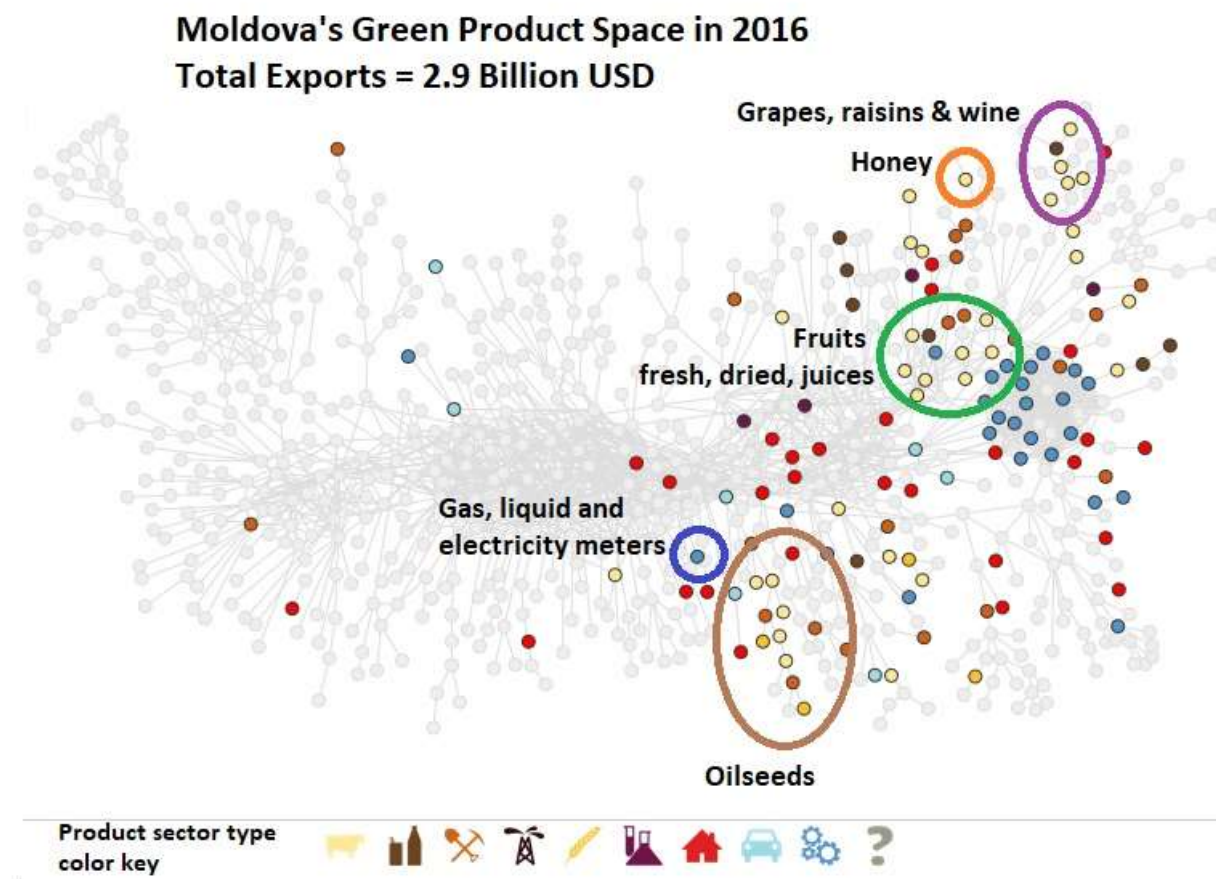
Moldova's Green Product Space in 2016
Total Exports = 2.9 Billion USD

Grapes, raisins & wine

Honey

Fruits
fresh, dried, juices

Gas, liquid and
electricity meters

Oilseeds

Product sector type
color key

?